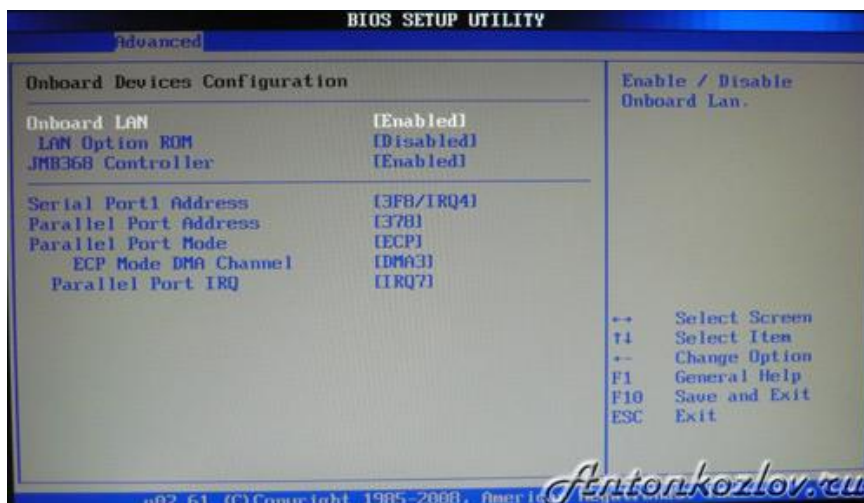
BIOS SETUP UTILITY

Advanced

Onboard Devices Configuration

| | |
|---|---|
| Onboard LAN | [Enabled] |
| LAN Option ROM | [Disabled] |
| JMB368 Controller | [Enabled] |
| Serial Port1 Address | [3F8/IRQ4] |
| Parallel Port Address | [378] |
| Parallel Port Mode | [ECP] |
| ECP Mode DMA Channel | [DMA3] |
| Parallel Port IRQ | [IRQ7] |

Enable / Disable Onboard Lan.

↔ Select Screen
↑↓ Select Item
+- Change Option
F1 General Help
F10 Save and Exit
ESC Exit

v02.61 (C)Copyright 1985-2008, Americ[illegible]

Antonkozlov.ru